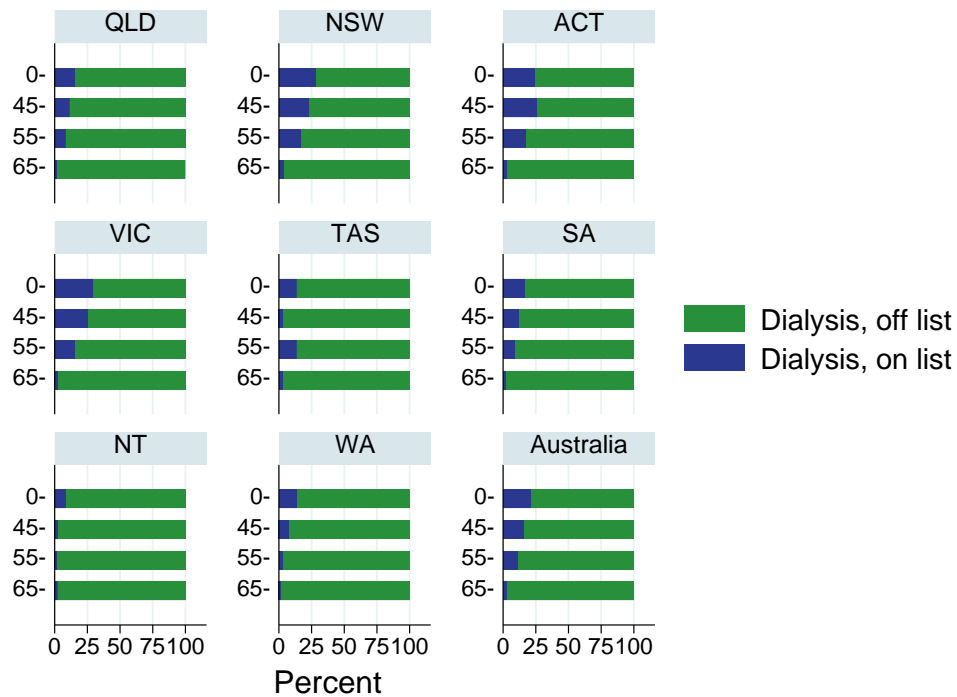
QLD

0-
45-
55-
65-

NSW

0-
45-
55-
65-

ACT

0-
45-
55-
65-

VIC

0-
45-
55-
65-

TAS

0-
45-
55-
65-

SA

0-
45-
55-
65-

NT

0-
45-
55-
65-

WA

0-
45-
55-
65-

Australia

0-
45-
55-
65-

0 25 50 75 100
0 25 50 75 100
0 25 50 75 100

Percent

Dialysis, off list
Dialysis, on list